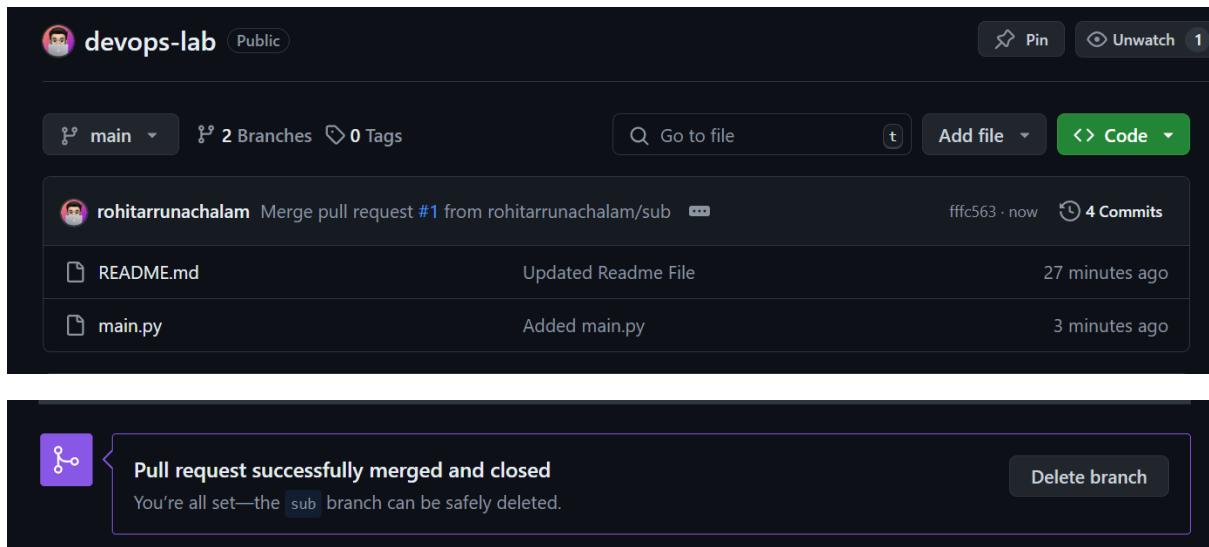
devops-lab Public

Pin Unwatch 1

main 2 Branches 0 Tags

Go to file t

Add file

Code

rohitarrunachalam Merge pull request #1 from rohitarrunachalam/sub

fffc563 · now 4 Commits

| | | |
|---|---|---|
| README.md | Updated Readme File | 27 minutes ago |
| main.py | Added main.py | 3 minutes ago |

Pull request successfully merged and closed

You're all set—the sub branch can be safely deleted.

Delete branch